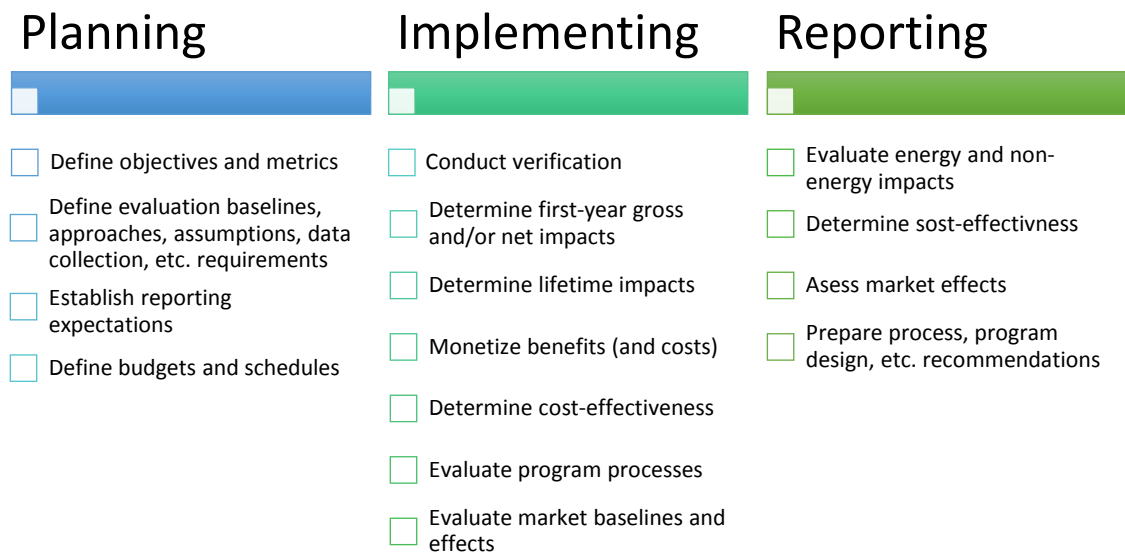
Planning

Define objectives and metrics

Define evaluation baselines, approaches, assumptions, data collection, etc. requirements

Establish reporting expectations

Define budgets and schedules

Implementing

Conduct verification

Determine first-year gross and/or net impacts

Determine lifetime impacts

Monetize benefits (and costs)

Determine cost-effectiveness

Evaluate program processes

Evaluate market baselines and effects

Reporting

Evaluate energy and non-energy impacts

Determine sost-effectivness

Asess market effects

Prepare process, program design, etc. recommendations